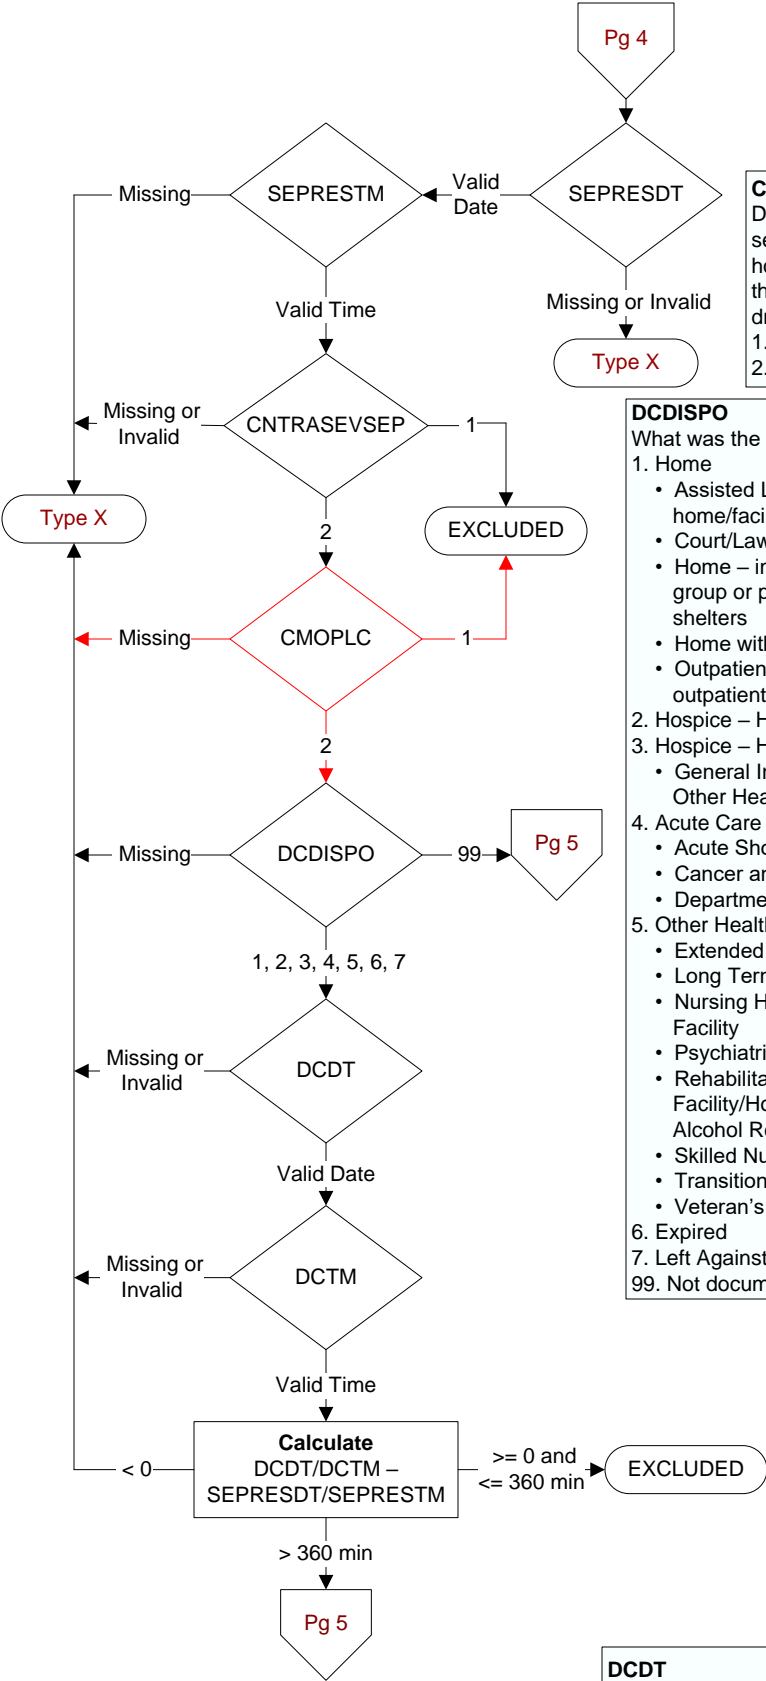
Pg 4

SEPRESDT

Valid Date

SEPRESTM

Missing

Missing or Invalid

Type X

Valid Time

CNTRASEVSEP

Missing or Invalid

1

Type X

EXCLUDED

2

CMOPLC

Missing

1

2

DCDISPO

Missing

99

Pg 5

1, 2, 3, 4, 5, 6, 7

DCDT

Missing or Invalid

Valid Date

DCTM

Missing or Invalid

Valid Time

**Calculate**
DCDT/DCTM – SEPRESDT/SEPRESTM

< 0

>= 0 and <= 360 min

EXCLUDED

> 360 min

Pg 5

C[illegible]
D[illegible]
se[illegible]
ho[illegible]
th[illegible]
dr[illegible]
1.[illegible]
2.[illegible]

**DCDISPO**
What was the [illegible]
1. Home
• Assisted L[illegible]
home/faci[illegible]
• Court/Law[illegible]
• Home – in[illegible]
group or p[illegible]
shelters
• Home with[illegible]
• Outpatien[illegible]
outpatient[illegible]
2. Hospice – H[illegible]
3. Hospice – H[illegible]
• General In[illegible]
Other Hea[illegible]
4. Acute Care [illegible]
• Acute Sho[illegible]
• Cancer an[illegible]
• Departme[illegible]
5. Other Health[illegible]
• Extended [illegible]
• Long Term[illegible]
• Nursing H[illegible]
Facility
• Psychiatri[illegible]
• Rehabilita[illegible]
Facility/Ho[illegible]
Alcohol R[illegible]
• Skilled Nu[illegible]
• Transition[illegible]
• Veteran's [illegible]
6. Expired
7. Left Against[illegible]
99. Not docum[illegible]

**DCDT**